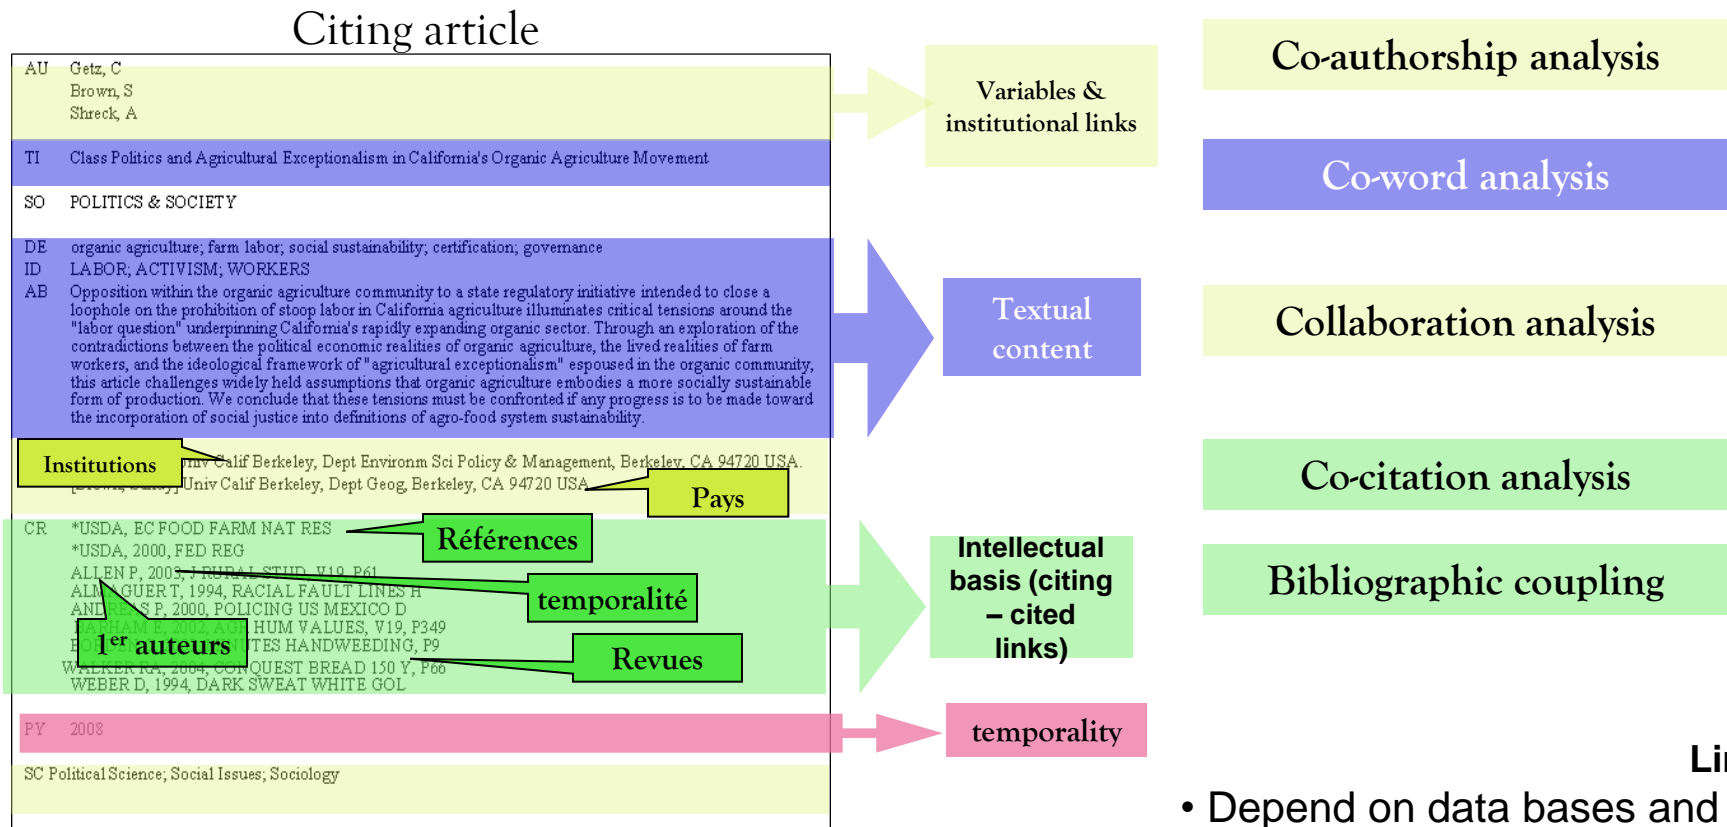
Citing article

AU Getz, C
Brown, S
Shreck, A

TI Class Politics and Agricultural Exceptionalism in California's Organic Agriculture Movement

SO POLITICS & SOCIETY

DE organic agriculture; farm labor; social sustainability; certification; governance
ID LABOR; ACTIVISM; WORKERS
AB Opposition within the organic agriculture community to a state regulatory initiative intended to close a loophole on the prohibition of stoop labor in California agriculture illuminates critical tensions around the "labor question" underpinning California's rapidly expanding organic sector. Through an exploration of the contradictions between the political economic realities of organic agriculture, the lived realities of farm workers, and the ideological framework of "agricultural exceptionalism" espoused in the organic community, this article challenges widely held assumptions that organic agriculture embodies a more socially sustainable form of production. We conclude that these tensions must be confronted if any progress is to be made toward the incorporation of social justice into definitions of agro-food system sustainability.

Institutions

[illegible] Univ Calif Berkeley, Dept Environm Sci Policy & Management, Berkeley, CA 94720 USA.
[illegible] Univ Calif Berkeley, Dept Geog, Berkeley, CA 94720 USA

Pays

CR *USDA, EC FOOD FARM NAT RES
*USDA, 2000, FED REG
ALLEN P, 2003, J RURAL STUD, V19, P61
ALM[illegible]GUERT, 1994, RACIAL FAULT LINES H
AND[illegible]S P, 2000, POLICING US MEXICO D
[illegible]HAM E, 2002, AGR HUM VALUES, V19, P349
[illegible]TES HANDWEEDING, P9
WALKER RA, 2004, CONQUEST BREAD 150 Y, P66
WEBER D, 1994, DARK SWEAT WHITE GOL

Références

temporalité

1$^{er}$ auteurs

Revues

PY 2008

SC Political Science; Social Issues; Sociology

Variables & institutional links

Textual content

Intellectual basis (citing – cited links)

temporality

Co-authorship analysis

Co-word analysis

Collaboration analysis

Co-citation analysis

Bibliographic coupling

Li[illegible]

• Depend on data bases and